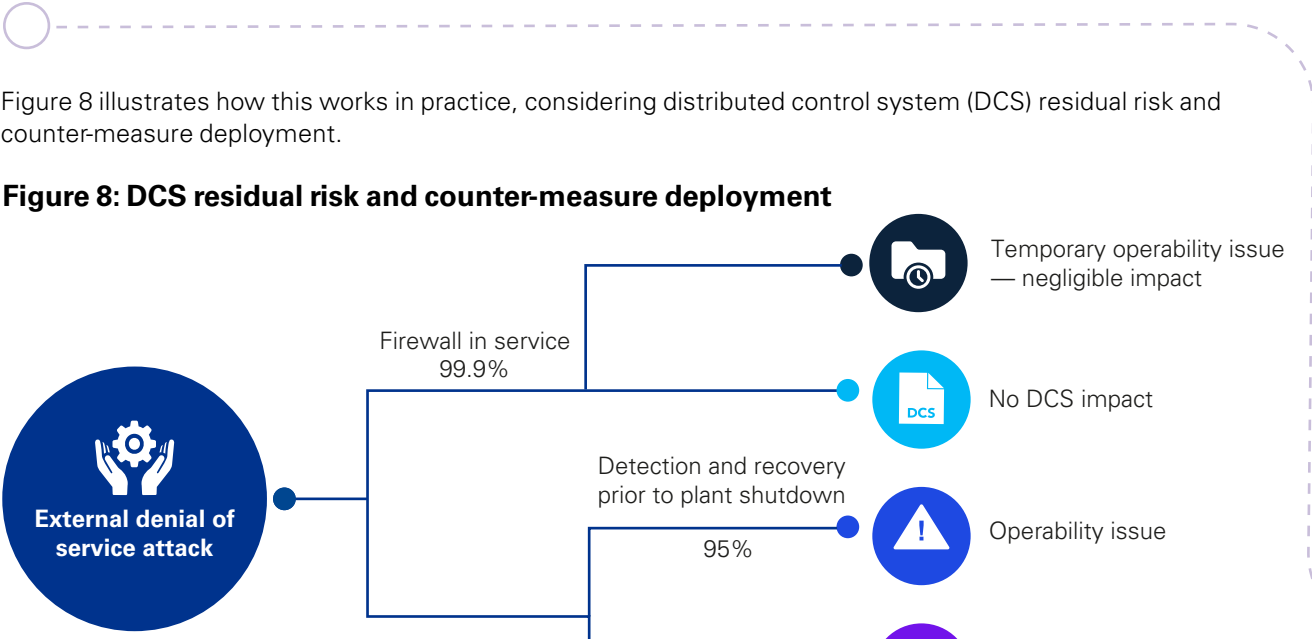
Figure 8 illustrates how this works in practice, considering distributed control system (DCS) residual risk and counter-measure deployment.

**Figure 8: DCS residual risk and counter-measure deployment**

Temporary operability issue — negligible impact

Firewall in service
99.9%

DCS

No DCS impact

Detection and recovery prior to plant shutdown

External denial of service attack

Operability issue

95%